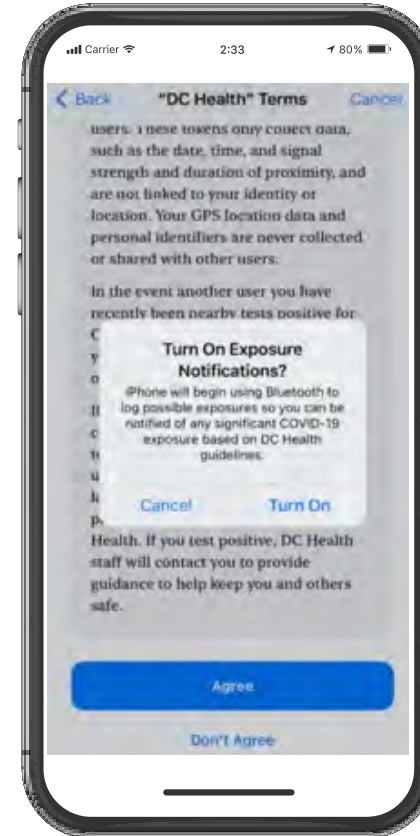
Carrier 2:33 80%

Back "DC Health" Terms Cancel

users. These tokens only collect data, such as the date, time, and signal strength and duration of proximity, and are not linked to your identity or location. Your GPS location data and personal identifiers are never collected or shared with other users.

In the event another user you have recently been nearby tests positive for C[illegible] y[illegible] o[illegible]

I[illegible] c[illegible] t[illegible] u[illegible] l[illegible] p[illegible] Health. If you test positive, DC Health staff will contact you to provide guidance to help keep you and others safe.

Turn On Exposure Notifications?

iPhone will begin using Bluetooth to log possible exposures so you can be notified of any significant COVID-19 exposure based on DC Health guidelines.

Cancel Turn On

Agree

Don't Agree